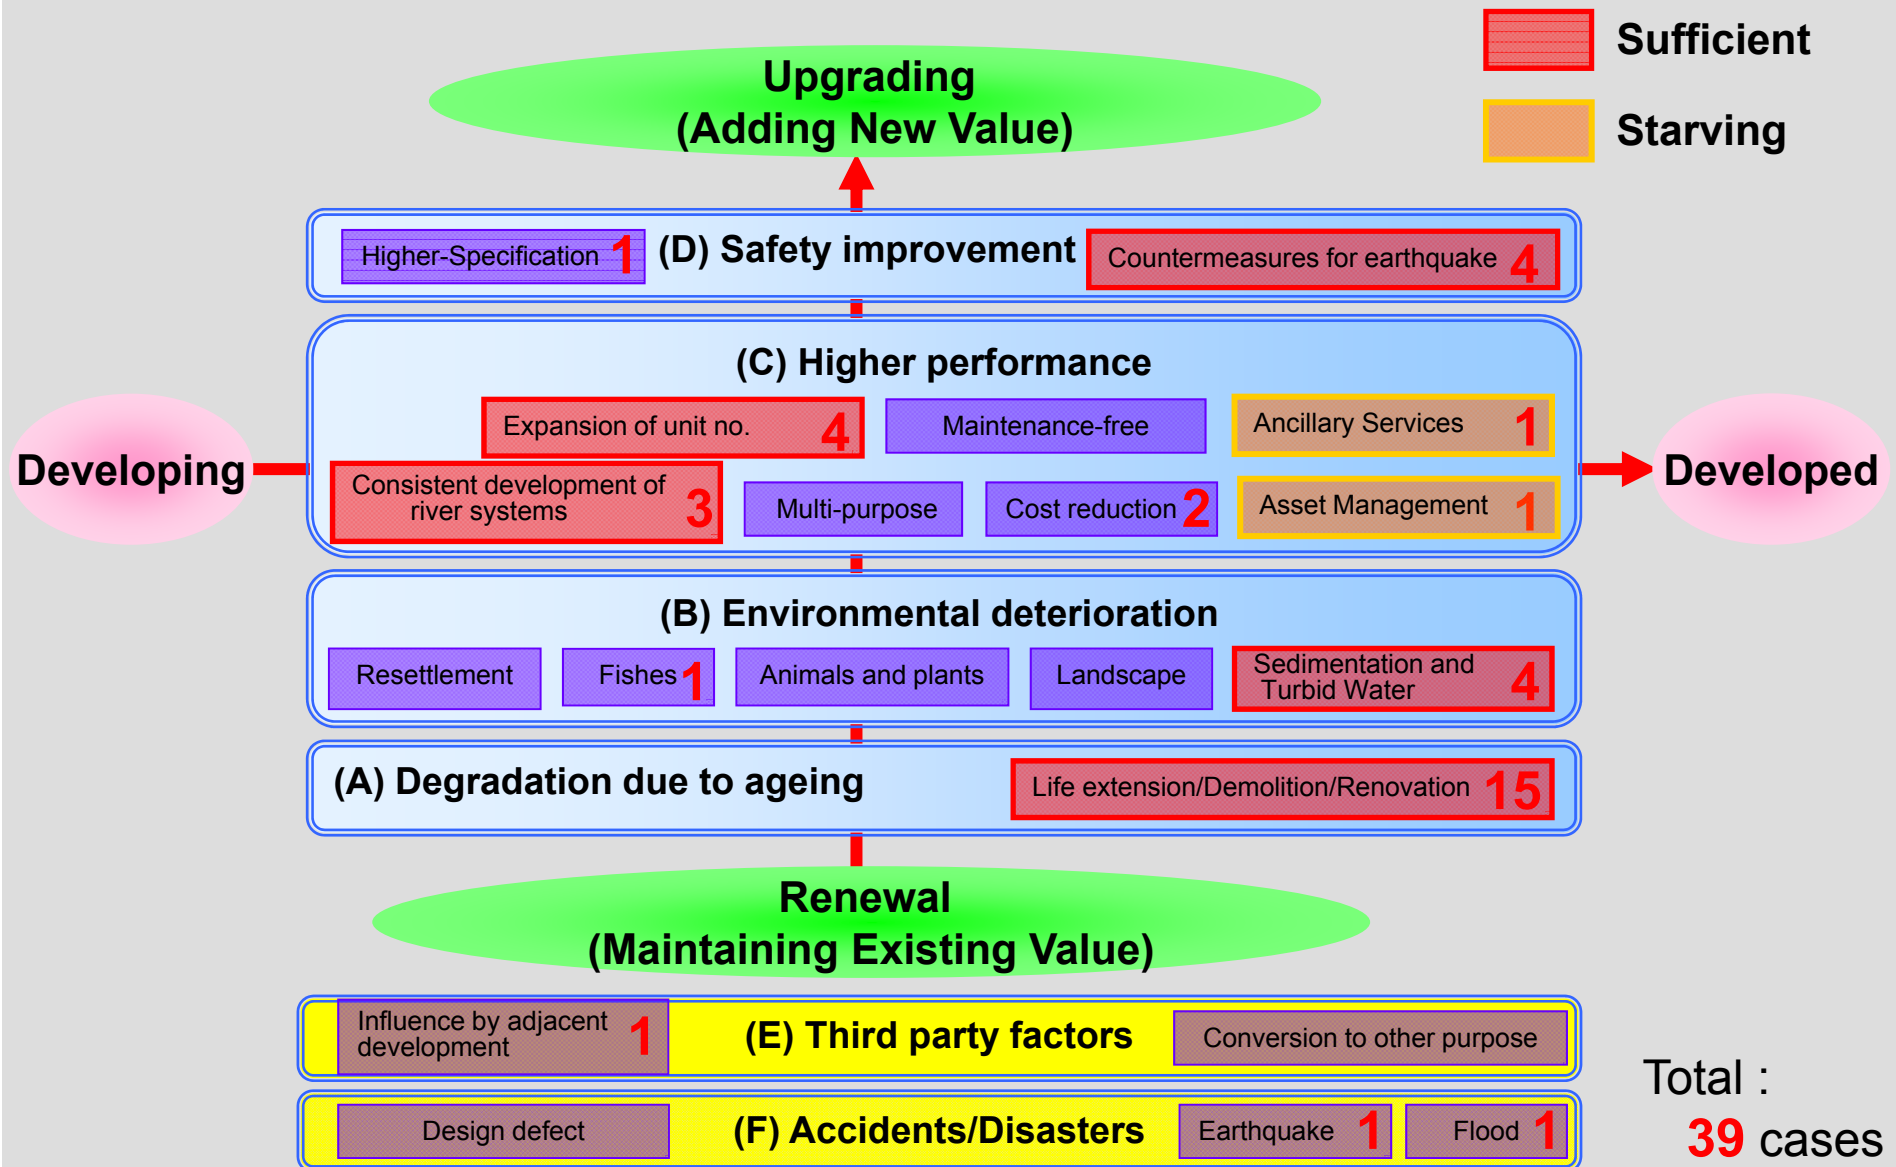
Sufficient

Starving

Upgrading
(Adding New Value)

Higher-Specification 1 (D) Safety improvement Countermeasures for earthquake 4

(C) Higher performance

Expansion of unit no. 4

Maintenance-free

Ancillary Services 1

Developing

Consistent development of river systems 3

Multi-purpose

Cost reduction 2

Asset Management 1

Developed

(B) Environmental deterioration

Resettlement

Fishes 1

Animals and plants

Landscape

Sedimentation and Turbid Water 4

(A) Degradation due to ageing

Life extension/Demolition/Renovation 15

Renewal
(Maintaining Existing Value)

Influence by adjacent development 1 (E) Third party factors Conversion to other purpose

Design defect (F) Accidents/Disasters Earthquake 1 Flood 1

Total :
39 cases